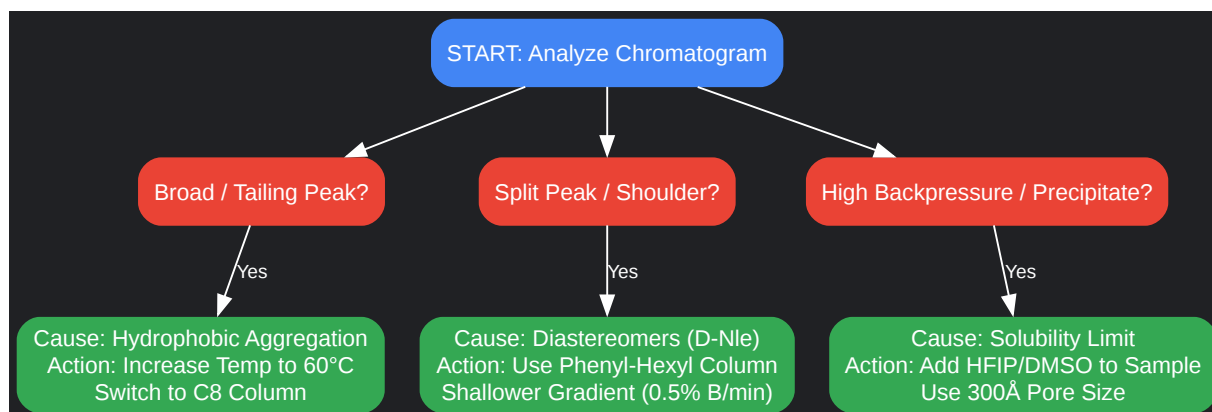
START: Analyze Chromatogram

Broad / Tailing Peak?

Split Peak / Shoulder?

High Backpressure / Precipitate?

Yes

Yes

Yes

Cause: Hydrophobic Aggregation
Action: Increase Temp to 60°C
Switch to C8 Column

Cause: Diastereomers (D-Nle)
Action: Use Phenyl-Hexyl Column
Shallower Gradient (0.5% B/min)

Cause: Solubility Limit
Action: Add HFIP/DMSO to Sample
Use 300Å Pore Size